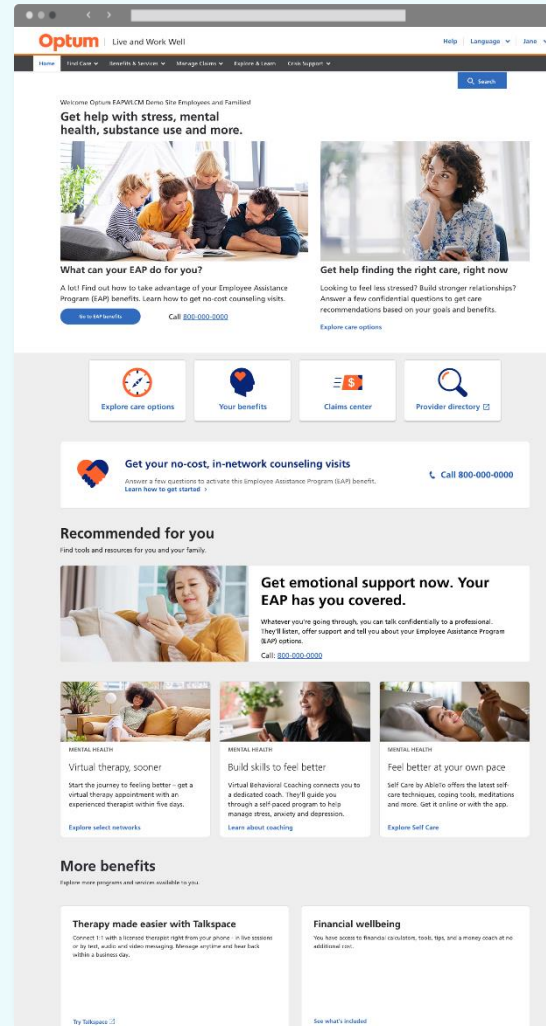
Optum | Live and Work Well

Help | Language | Jane

Home | Find Care | Benefits & Services | Manage Claims | Explore & Learn | Crisis Support

Search

Welcome Optum EAPWLCM Demo Site Employees and Families!

Get help with stress, mental health, substance use and more.

What can your EAP do for you?

A lot! Find out how to take advantage of your Employee Assistance Program (EAP) benefits. Learn how to get no-cost counseling visits.

Go to EAP benefits

Call 800-000-0000

Get help finding the right care, right now

Looking to feel less stressed? Build stronger relationships? Answer a few confidential questions to get care recommendations based on your goals and benefits.

Explore care options

Explore care options

Your benefits

Claims center

Provider directory

Get your no-cost, in-network counseling visits

Answer a few questions to activate this Employee Assistance Program (EAP) benefit.

Learn how to get started

Call 800-000-0000

Recommended for you

Find tools and resources for you and your family.

Get emotional support now. Your EAP has you covered.

Whatever you're going through, you can talk confidentially to a professional. They'll listen, offer support and tell you about your Employee Assistance Program (EAP) options.

Call: 800-000-0000

MENTAL HEALTH

Virtual therapy, sooner

Start the journey to feeling better – get a virtual therapy appointment with an experienced therapist within five days.

Explore select networks

MENTAL HEALTH

Build skills to feel better

Virtual Behavioral Coaching connects you to a dedicated coach. They'll guide you through a self-paced program to help manage stress, anxiety and depression.

Learn about coaching

MENTAL HEALTH

Feel better at your own pace

Self Care by AbleTo offers the latest self-care techniques, coping tools, meditations and more. Get it online or with the app.

Explore Self Care

More benefits

Explore more programs and services available to you.

Therapy made easier with Talkspace

Connect 1:1 with a licensed therapist right from your phone – in live sessions or by text, audio and video messaging. Message anytime and hear back within a business day.

Try Talkspace

Financial wellbeing

You have access to financial consultants, tools, tips, and a money coach at no additional cost.

See what's included